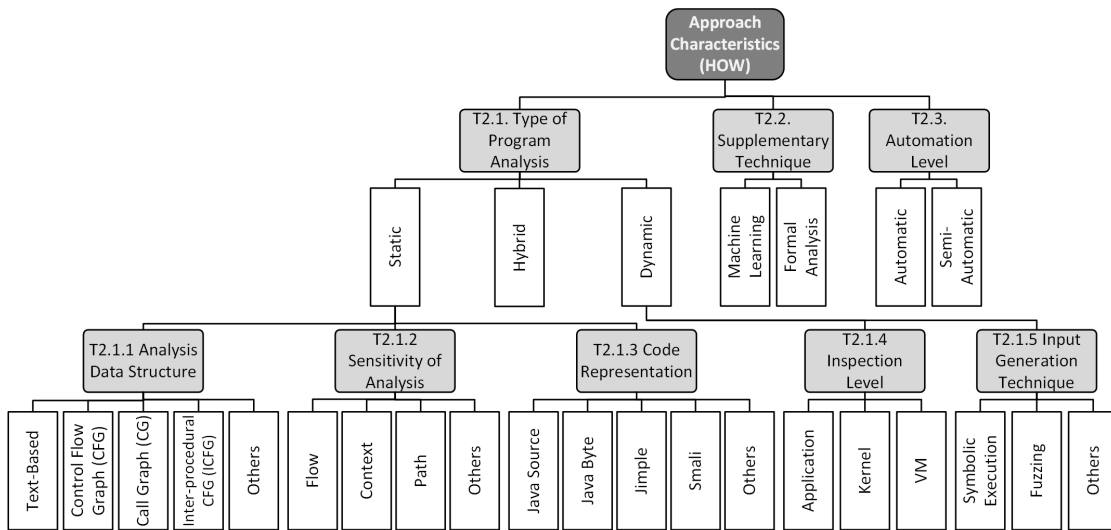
Approach Characteristics (HOW)

T2.1. Type of Program Analysis

T2.2. Supplementary Technique

T2.3. Automation Level

Static

Hybrid

Dynamic

Machine Learning

Formal Analysis

Automatic

Semi-Automatic

T2.1.1 Analysis Data Structure

T2.1.2 Sensitivity of Analysis

T2.1.3 Code Representation

T2.1.4 Inspection Level

T2.1.5 Input Generation Technique

Text-Based

Control Flow Graph (CFG)

Call Graph (CG)

Inter-procedural CFG (ICFG)

Others

Flow

Context

Path

Others

Java Source

Java Byte

Jimple

Smali

Others

Application

Kernel

VM

Symbolic Execution

Fuzzing

Others